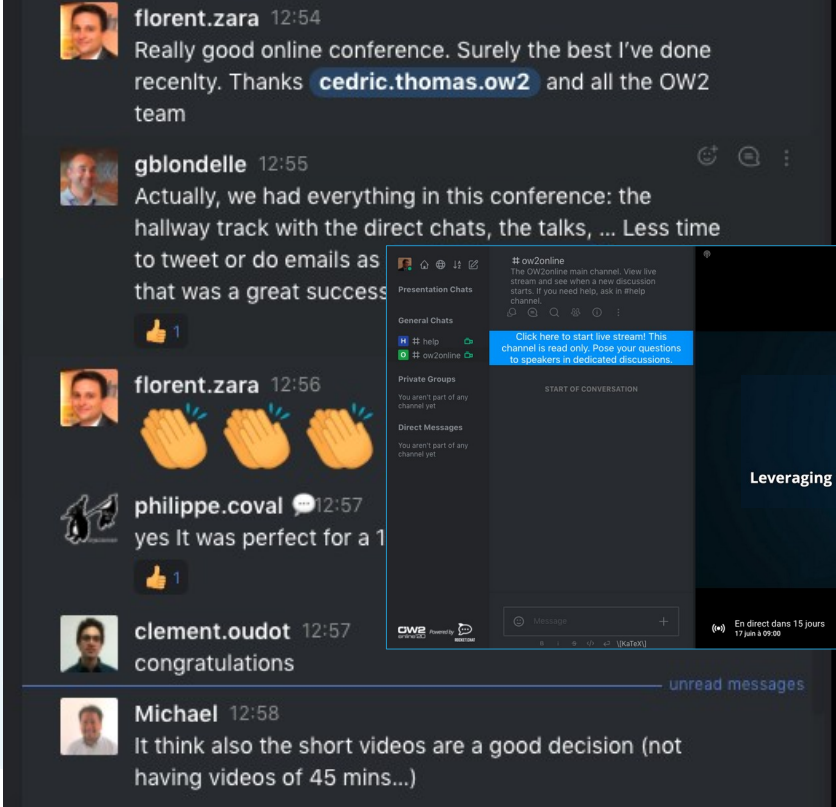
florent.zara 12:54
Really good online conference. Surely the best I've done recenlty. Thanks cedric.thomas.ow2 and all the OW2 team

gblondelle 12:55
Actually, we had everything in this conference: the hallway track with the direct chats, the talks, ... Less time to tweet or do emails as
that was a great success
👍 1

florent.zara 12:56
👏👏👏

philippe.coval 12:57
yes It was perfect for a 1
👍 1

clement.oudot 12:57
congratulations

unread messages

Michael 12:58
It think also the short videos are a good decision (not having videos of 45 mins...)

Presentation Chats

General Chats
H # help
O # ow2online

Private Groups
You aren't part of any channel yet

Direct Messages
You aren't part of any channel yet

OW2 Powered by ROCKET.CHAT

# ow2online
The OW2online main channel. View live stream and see when a new discussion starts. If you need help, ask in #help channel.

Click here to start live stream! This channel is read only. Pose your questions to speakers in dedicated discussions.

START OF CONVERSATION

Message

\[KaTeX\]

Leveraging

En direct dans 15 jours
17 juin à 09:00